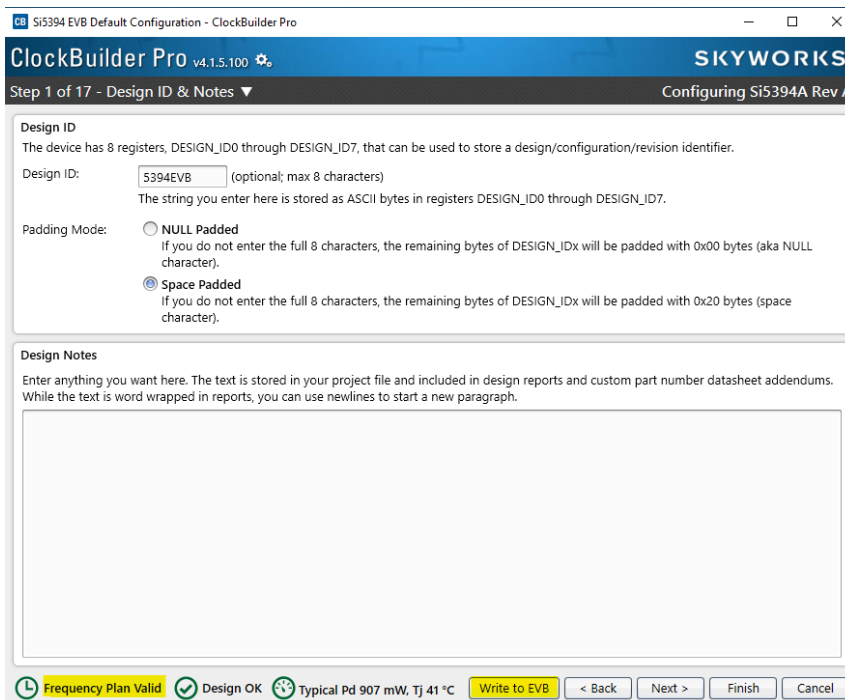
CB Si5394 EVB Default Configuration - ClockBuilder Pro

ClockBuilder Pro v4.1.5.100

SKYWORKS

Step 1 of 17 - Design ID & Notes ▼

Configuring Si5394A Rev

Design ID

The device has 8 registers, DESIGN_ID0 through DESIGN_ID7, that can be used to store a design/configuration/revision identifier.

Design ID: 5394EVB (optional; max 8 characters)

The string you enter here is stored as ASCII bytes in registers DESIGN_ID0 through DESIGN_ID7.

Padding Mode: NULL Padded

If you do not enter the full 8 characters, the remaining bytes of DESIGN_IDx will be padded with 0x00 bytes (aka NULL character).

Space Padded

If you do not enter the full 8 characters, the remaining bytes of DESIGN_IDx will be padded with 0x20 bytes (space character).

Design Notes

Enter anything you want here. The text is stored in your project file and included in design reports and custom part number datasheet addendums. While the text is word wrapped in reports, you can use newlines to start a new paragraph.

Frequency Plan Valid Design OK Typical Pd 907 mW, Tj 41 °C Write to EVB < Back Next > Finish Cancel